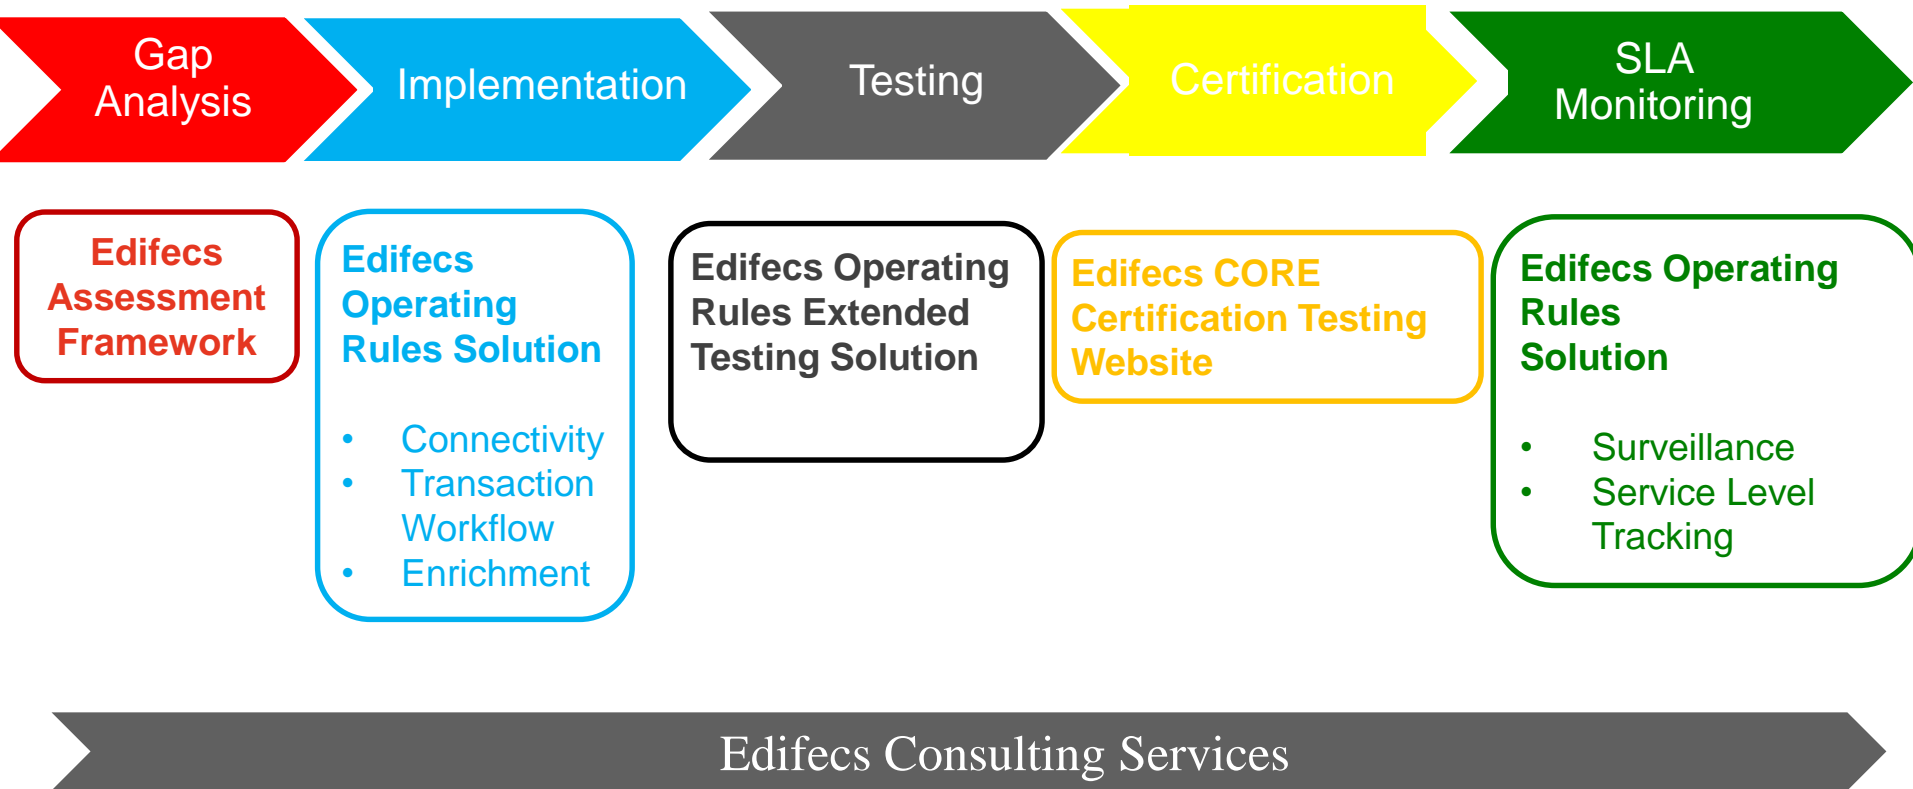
Gap Analysis

Implementation

Testing

Certification

SLA Monitoring

Edifecs Assessment Framework

Edifecs Operating Rules Solution

- Connectivity
- Transaction Workflow
- Enrichment

Edifecs Operating Rules Extended Testing Solution

Edifecs CORE Certification Testing Website

Edifecs Operating Rules Solution

- Surveillance
- Service Level Tracking

Edifecs Consulting Services